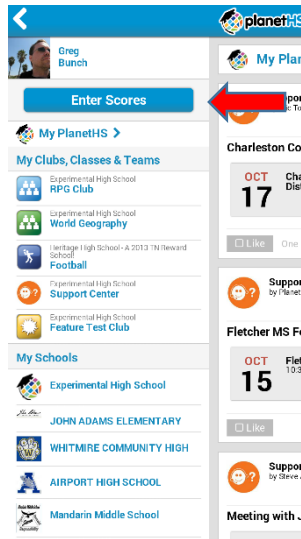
planetHS

Greg Bunch

Enter Scores

My PlanetHS >

My Clubs, Classes & Teams

Experimental High School
RPG Club

Experimental High School
World Geography

Heritage High School - A 2013 TN Reward School
Football

Experimental High School
Support Center

Experimental High School
Feature Test Club

My Schools

Experimental High School

JOHN ADAMS ELEMENTARY

WHITMIRE COMMUNITY HIGH

AIRPORT HIGH SCHOOL

Mandarin Middle School

My Pl

Suppo
by Tr

Charleston Co

OCT
17

Cha
Dist

Like One

Suppo
by Planet

Fletcher MS F

OCT
15

Flet
10:3

Like

Suppo
by Steve A

Meeting with J